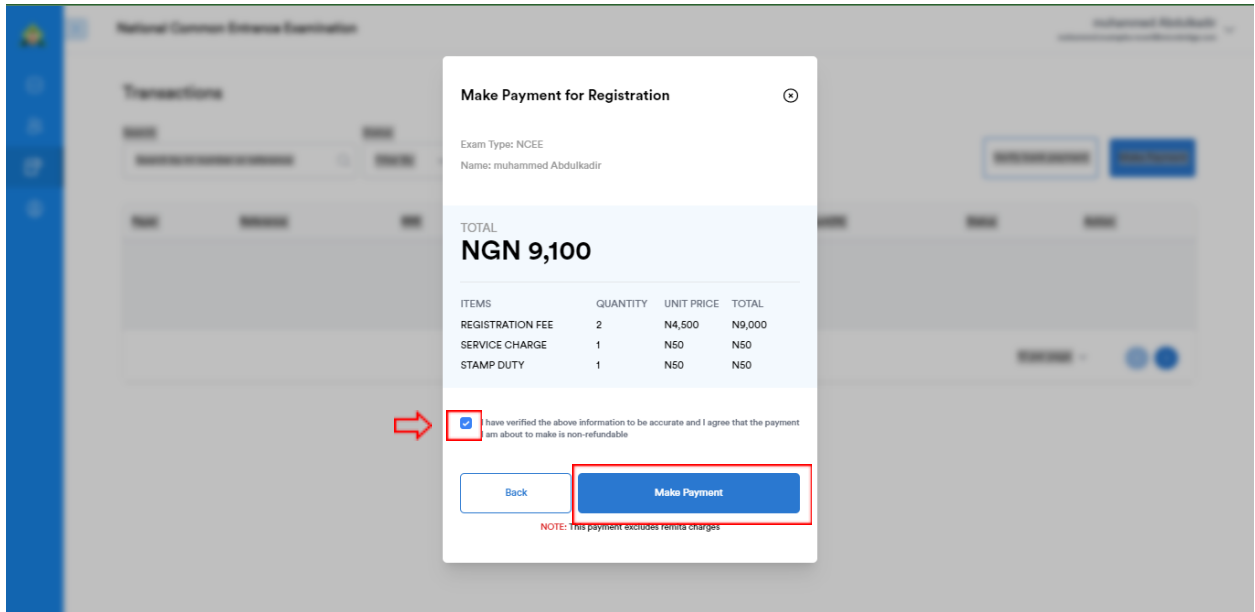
National Common Entrance Examination

muhammed Abdulkadir

Transactions

Make Payment for Registration

Exam Type: NCEE

Name: muhammed Abdulkadir

TOTAL
NGN 9,100

| ITEMS | QUANTITY | UNIT PRICE | TOTAL |
|---|---|---|---|
| REGISTRATION FEE | 2 | N4,500 | N9,000 |
| SERVICE CHARGE | 1 | N50 | N50 |
| STAMP DUTY | 1 | N50 | N50 |

I have verified the above information to be accurate and I agree that the payment I am about to make is non-refundable

Back

Make Payment

NOTE: This payment excludes remita charges